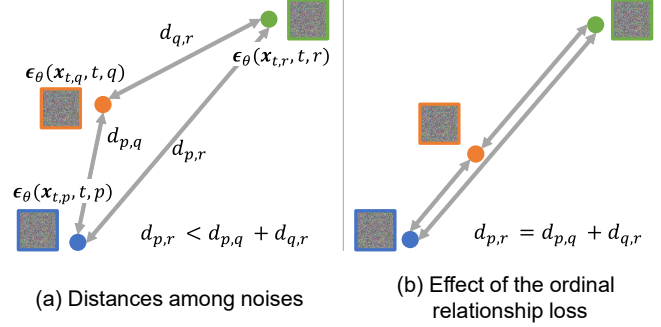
$d_{q,r}$

$\boldsymbol{\epsilon}_\theta(\boldsymbol{x}_{t,r}, t, r)$

$\boldsymbol{\epsilon}_\theta(\boldsymbol{x}_{t,q}, t, q)$

$d_{p,q}$

$d_{p,r}$

$\boldsymbol{\epsilon}_\theta(\boldsymbol{x}_{t,p}, t, p)$

$d_{p,r} < d_{p,q} + d_{q,r}$

(a) Distances among noises

$d_{p,r} = d_{p,q} + d_{q,r}$

(b) Effect of the ordinal relationship loss